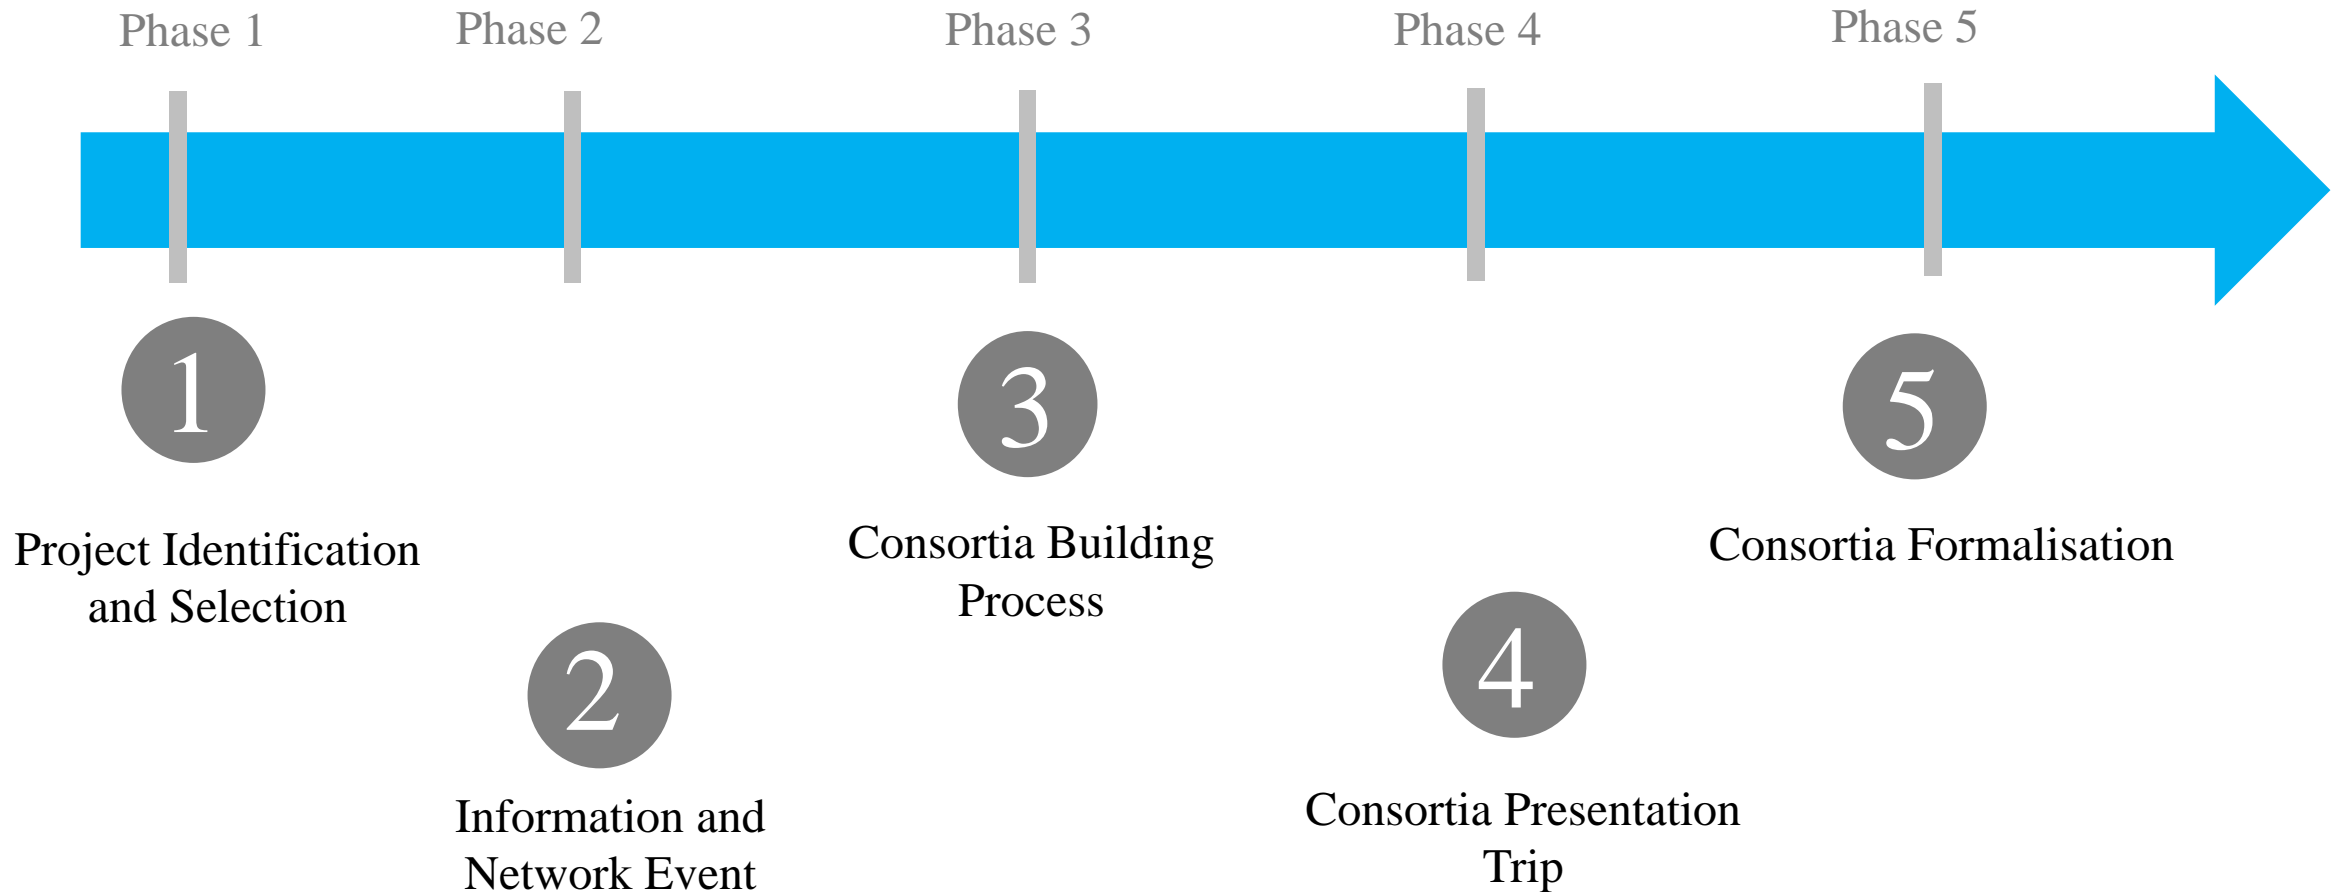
Phase 1

Phase 2

Phase 3

Phase 4

Phase 5

1

Project Identification and Selection

2

Information and Network Event

3

Consortia Building Process

4

Consortia Presentation Trip

5

Consortia Formalisation